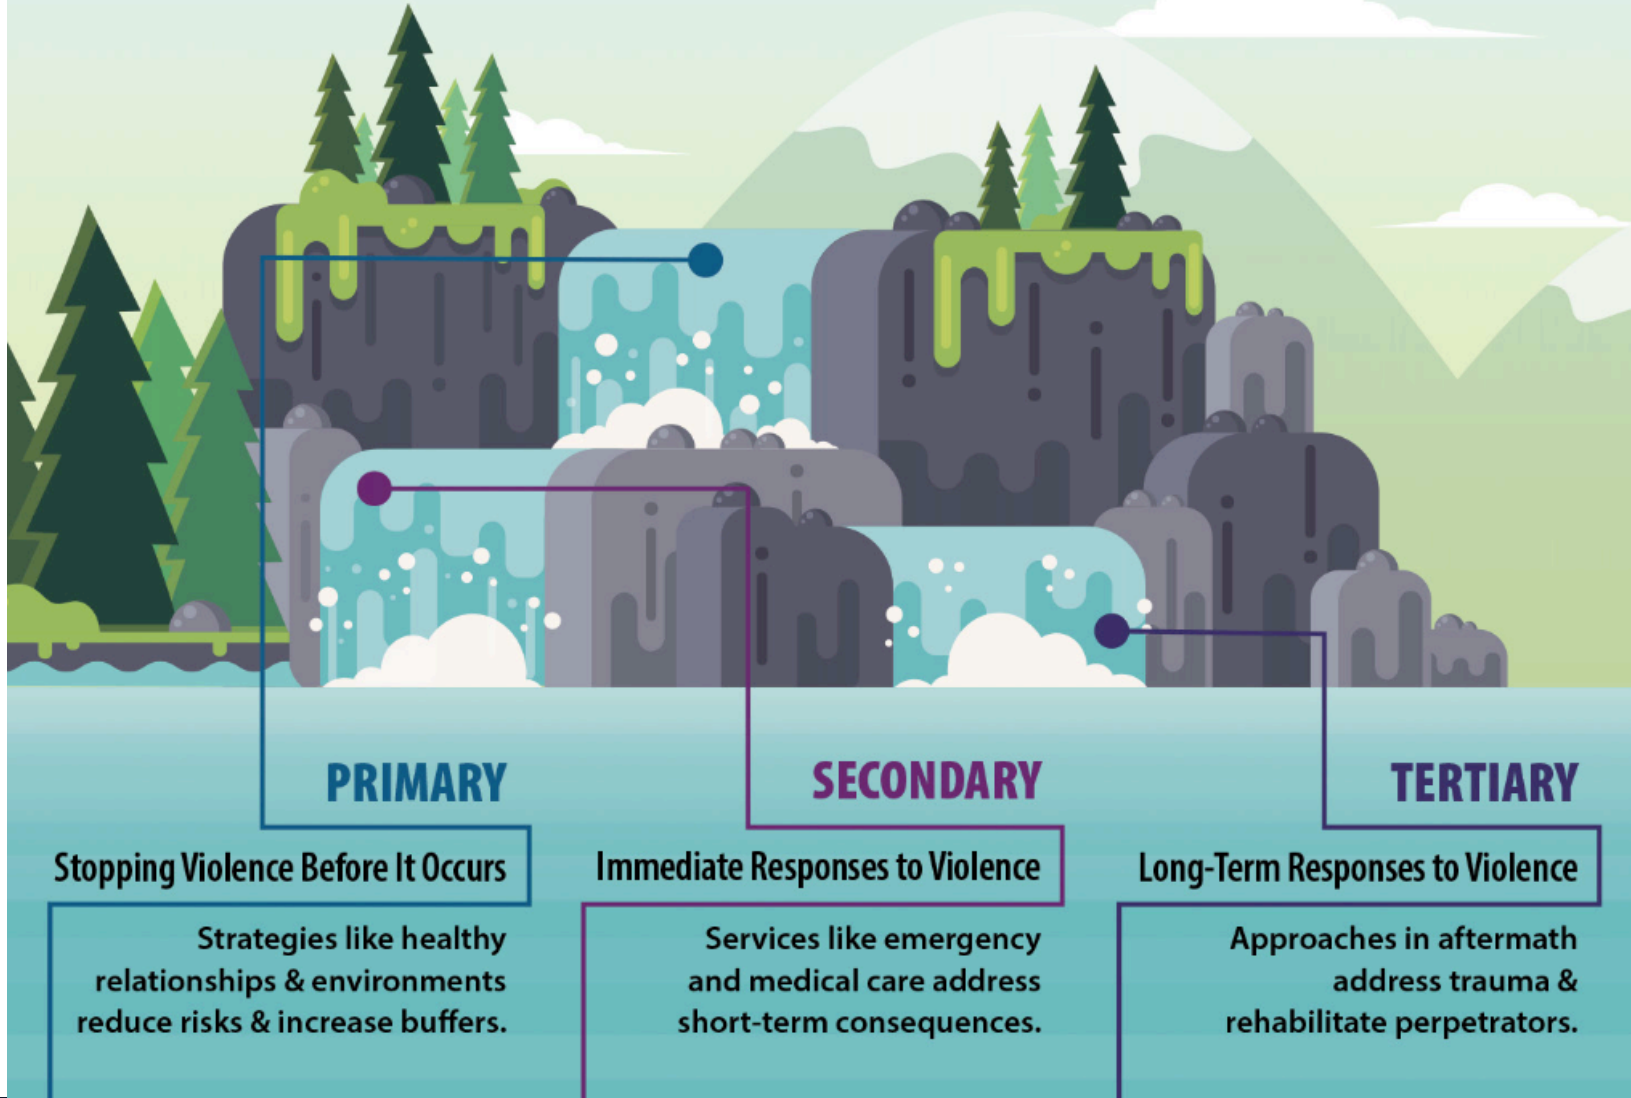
PRIMARY

Stopping Violence Before It Occurs

Strategies like healthy relationships & environments reduce risks & increase buffers.

SECONDARY

Immediate Responses to Violence

Services like emergency and medical care address short-term consequences.

TERTIARY

Long-Term Responses to Violence

Approaches in aftermath address trauma & rehabilitate perpetrators.